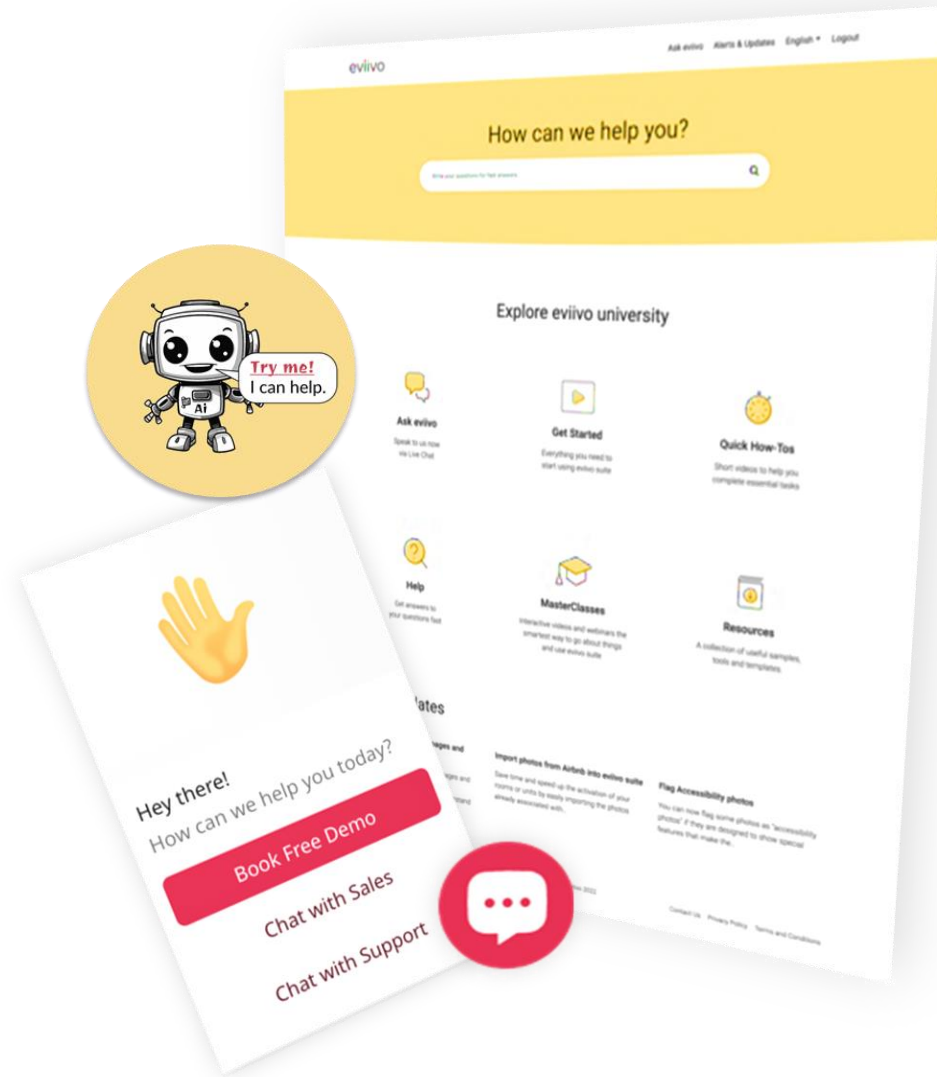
eviivo

Ask eviivo Alerts & Updates English Logout

How can we help you?

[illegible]

Explore eviivo university

Ask eviivo
Speak to us now via Live Chat

Get Started
Everything you need to start using eviivo suite

Quick How-Tos
Short videos to help you complete essential tasks

Help
Get answers to your questions fast

MasterClasses
Interactive videos and webinars the smartest way to go about things and use eviivo suite

Resources
A collection of useful samples, tools and templates

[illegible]lates

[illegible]

Import photos from Airbnb into eviivo suite
Save time and speed up the activation of your rooms or units by easily importing the photos already associated with...

Flag Accessibility photos
You can now flag some photos as "accessibility photos" if they are designed to show special features that make the...

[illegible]

Contact Us Privacy Policy Terms and Conditions

Try me!
I can help.

Ai

Hey there!
How can we help you today?

Book Free Demo

Chat with Sales

Chat with Support